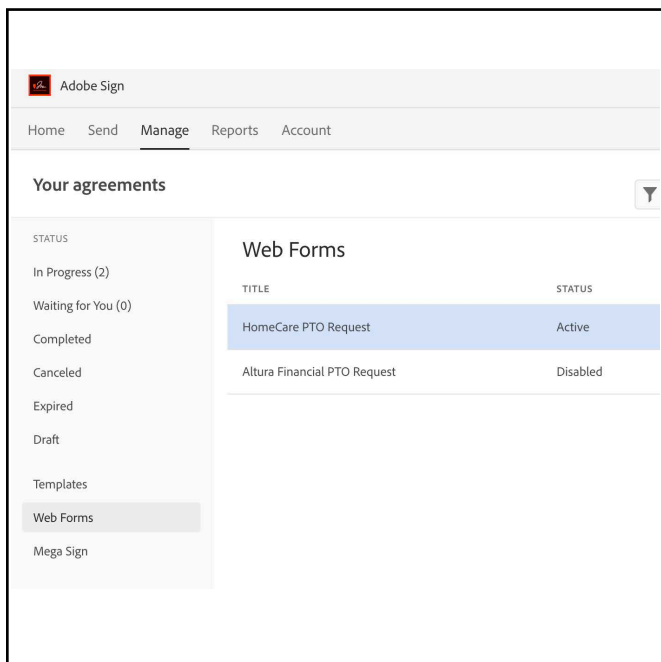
Adobe Sign

Home Send Manage Reports Account

Your agreements

STATUS

In Progress (2)

Waiting for You (0)

Completed

Canceled

Expired

Draft

Templates

Web Forms

Mega Sign

Web Forms

| TITLE | STATUS |
|---|---|
| HomeCare PTO Request | Active |
| Altura Financial PTO Request | Disabled |